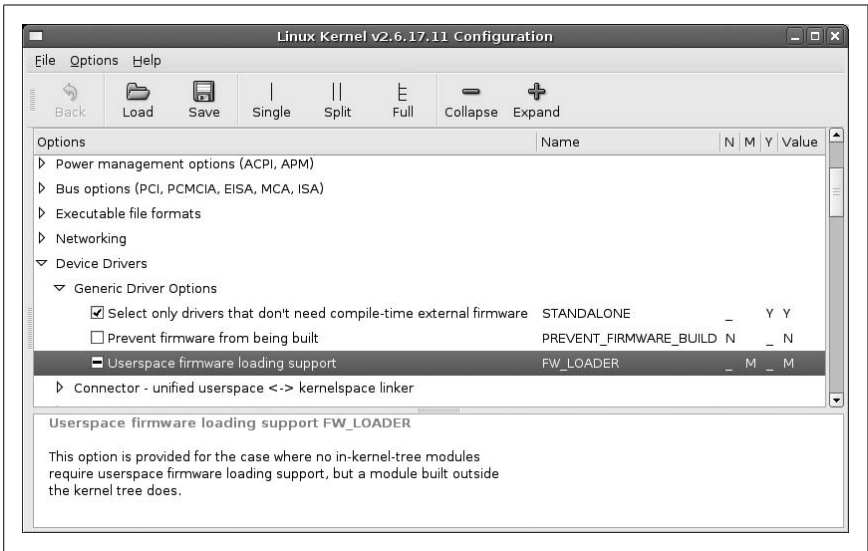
Linux Kernel v2.6.17.11 Configuration

File Options Help

Back Load Save Single Split Full Collapse Expand

| Options | Name | N | M | Y | Value |
|---|---|---|---|---|---|
| Power management options (ACPI, APM) | | | | | |
| Bus options (PCI, PCMCIA, EISA, MCA, ISA) | | | | | |
| Executable file formats | | | | | |
| Networking | | | | | |
| Device Drivers | | | | | |
| Generic Driver Options | | | | | |
| Select only drivers that don't need compile-time external firmware | STANDALONE | _ | | Y | Y |
| Prevent firmware from being built | PREVENT_FIRMWARE_BUILD | N | | _ | N |
| Userspace firmware loading support | FW_LOADER | _ | M | _ | M |
| Connector - unified userspace <-> kernelspace linker | | | | | |

Userspace firmware loading support FW_LOADER

This option is provided for the case where no in-kernel-tree modules require userspace firmware loading support, but a module built outside the kernel tree does.